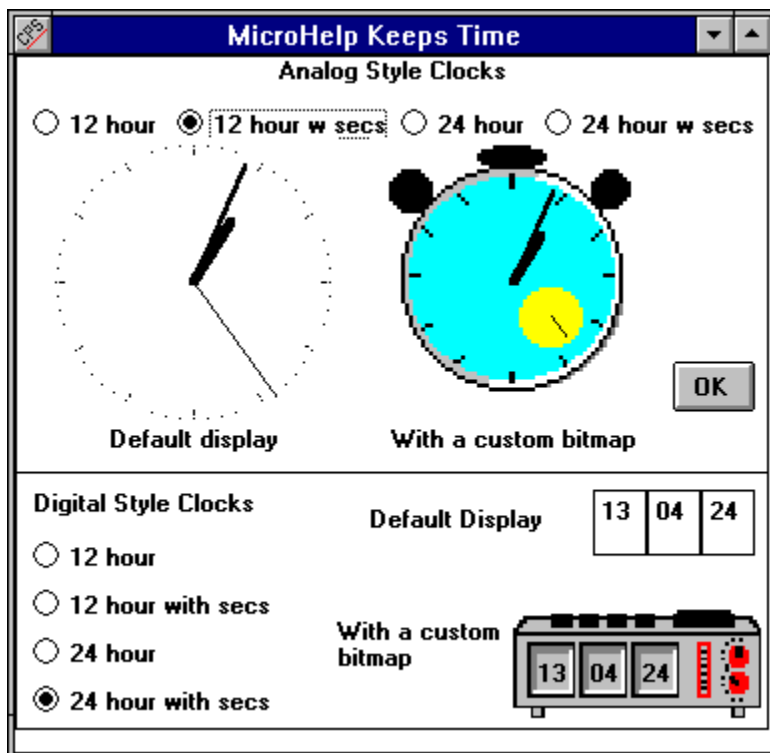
CPS

MicroHelp Keeps Time

Analog Style Clocks

12 hour
12 hour w secs
24 hour
24 hour w secs

OK

Default display

With a custom bitmap

Digital Style Clocks

12 hour
12 hour with secs
24 hour
24 hour with secs

Default Display

| 13 | 04 | 24 |
|---|---|---|

With a custom bitmap

| 13 | 04 | 24 |
|---|---|---|